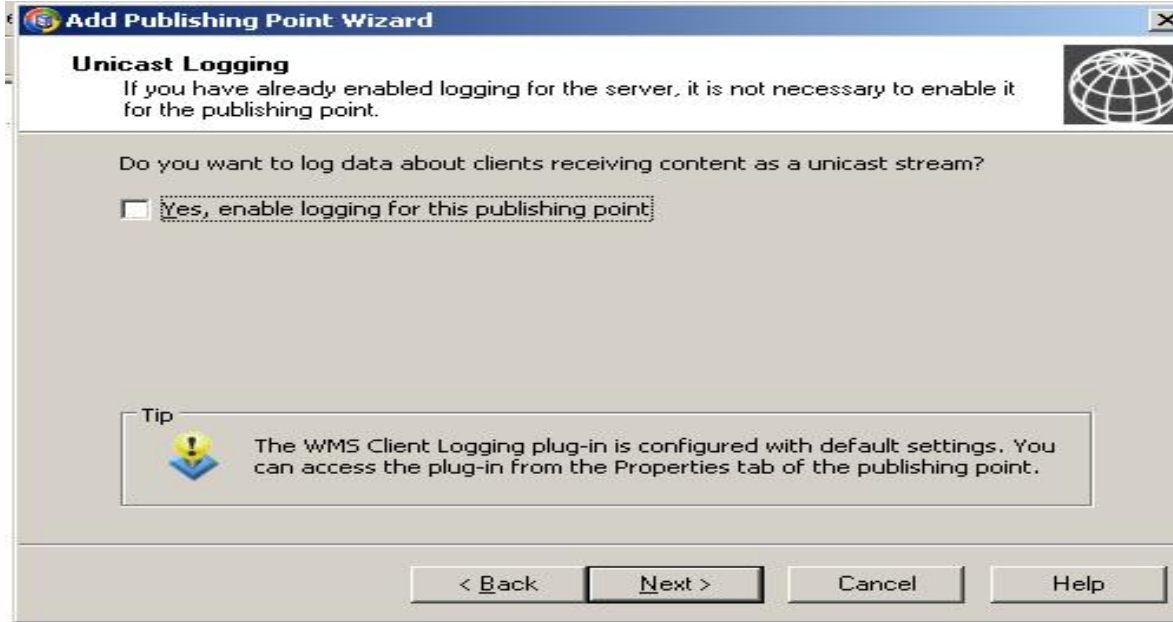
Add Publishing Point Wizard

Unicast Logging
If you have already enabled logging for the server, it is not necessary to enable it for the publishing point.

Do you want to log data about clients receiving content as a unicast stream?

Yes, enable logging for this publishing point

Tip
The WMS Client Logging plug-in is configured with default settings. You can access the plug-in from the Properties tab of the publishing point.

< Back
Next >
Cancel
Help